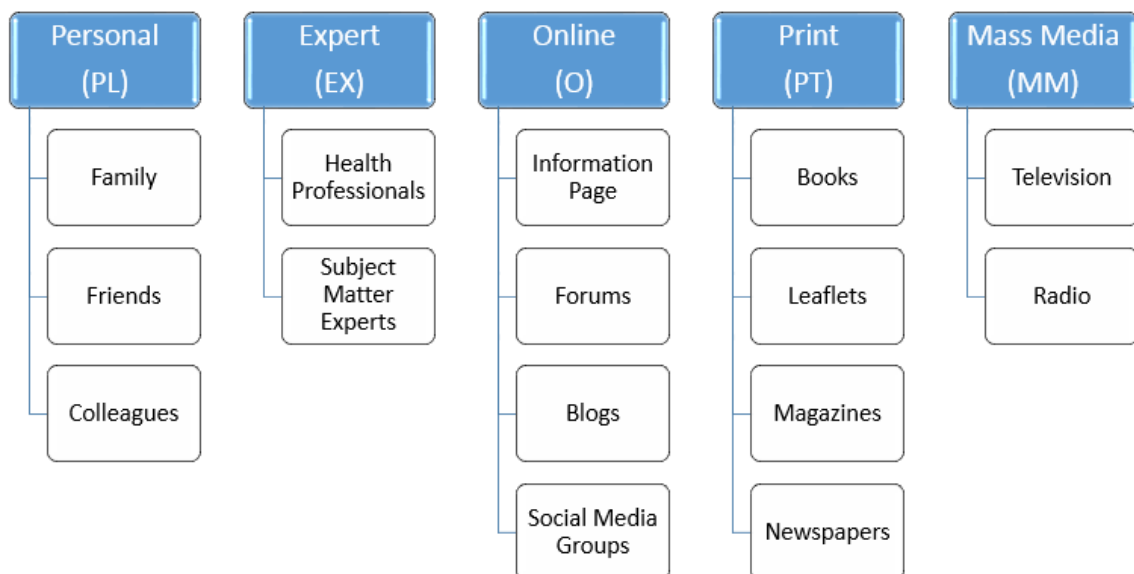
Personal (PL)

Family

Friends

Colleagues

Expert (EX)

Health Professionals

Subject Matter Experts

Online (O)

Information Page

Forums

Blogs

Social Media Groups

Print (PT)

Books

Leaflets

Magazines

Newspapers

Mass Media (MM)

Television

Radio